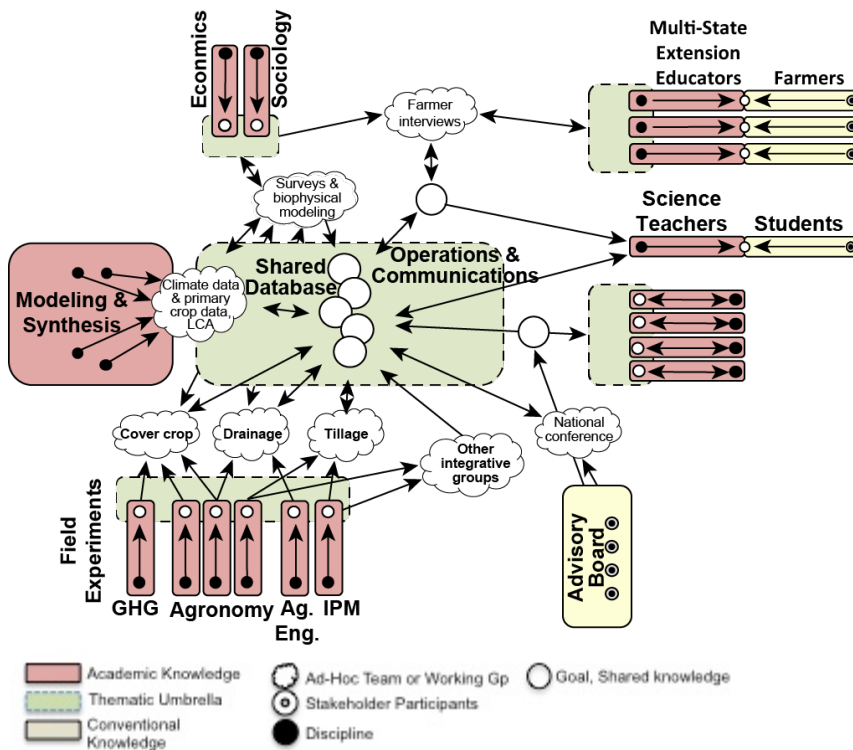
Econmics
Sociology
Multi-State Extension Educators
Farmers
Farmer interviews
Surveys & biophysical modeling
Science Teachers
Students
Modeling & Synthesis
Climate data & primary crop data, LCA
Shared Database
Operations & Communications
Cover crop
Drainage
Tillage
Other integrative groups
National conference
Field Experiments
GHG
Agronomy
Ag. Eng.
IPM
Advisory Board
Academic Knowledge
Thematic Umbrella
Conventional Knowledge
Ad-Hoc Team or Working Gp
Stakeholder Participants
Discipline
Goal, Shared knowledge